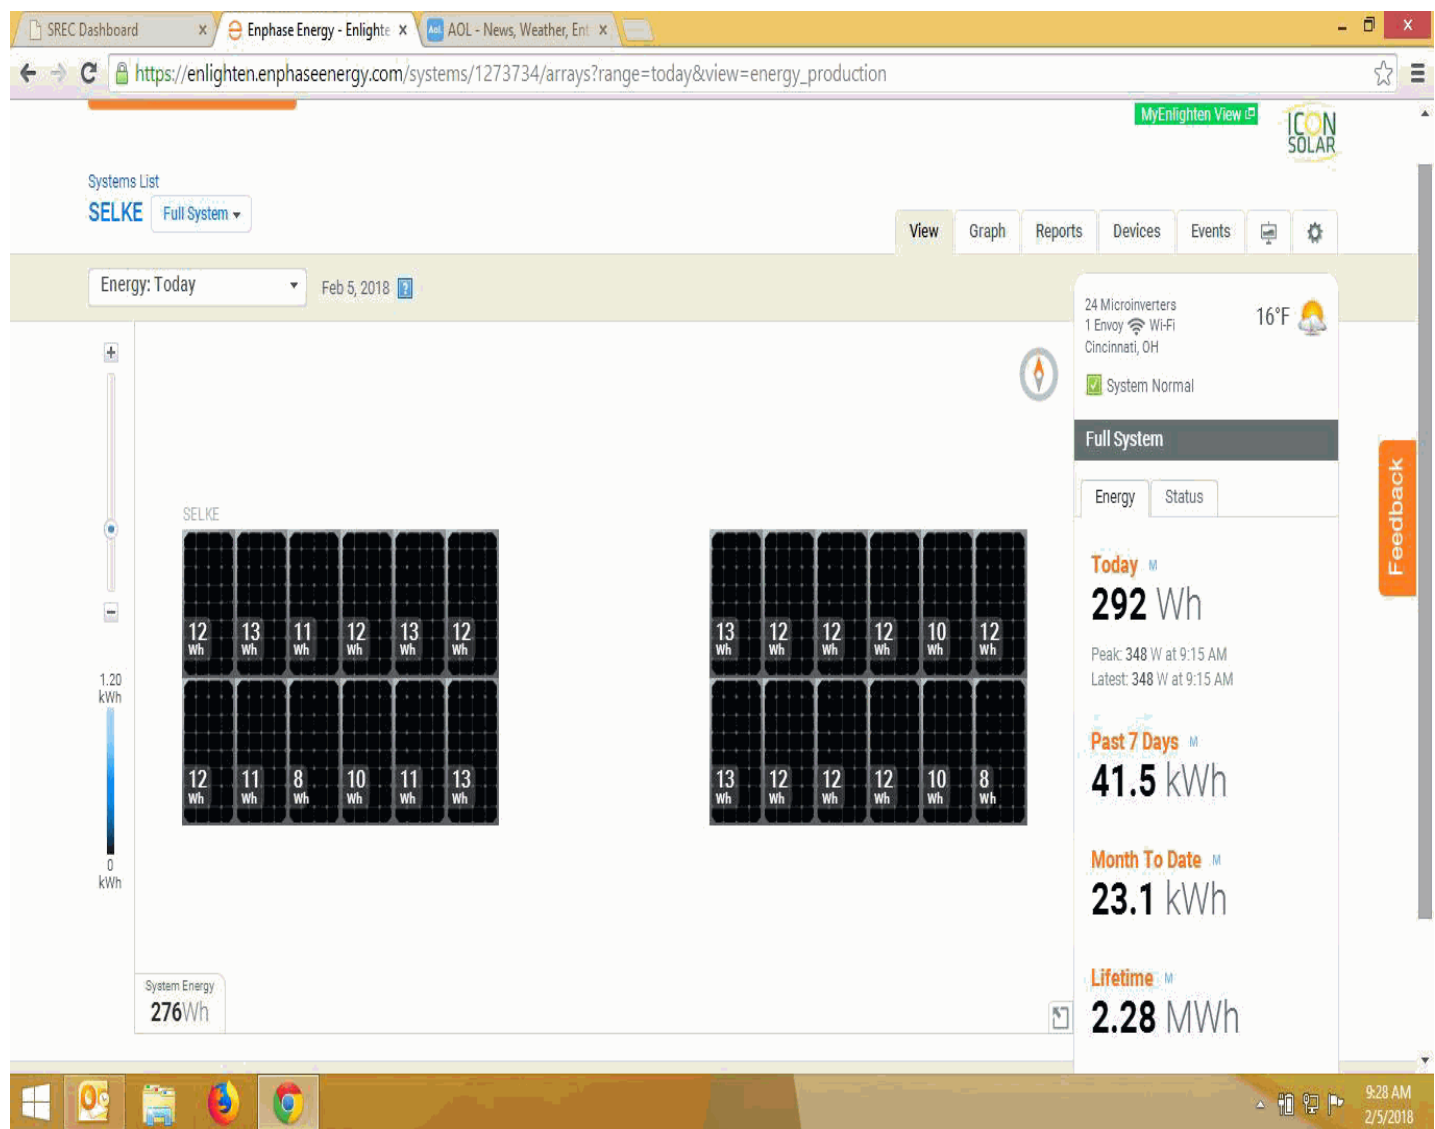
SREC Dashboard ×
Enphase Energy - Enlighte ×
AOL - News, Weather, Ent ×

https://enlighten.enphaseenergy.com/systems/1273734/arrays?range=today&view=energy_production

MyEnlighten View

ICON SOLAR

Systems List
SELKE Full System ▾

View Graph Reports Devices Events

Energy: Today ▾ Feb 5, 2018

24 Microinverters
1 Envoy Wi-Fi
Cincinnati, OH
16°F
System Normal

Full System

Energy Status

Today
292 Wh
Peak: 348 W at 9:15 AM
Latest: 348 W at 9:15 AM

Past 7 Days
41.5 kWh

Month To Date
23.1 kWh

Lifetime
2.28 MWh

Feedback

+
−
1.20 kWh
0 kWh

SELKE

12 Wh 13 Wh 11 Wh 12 Wh 13 Wh 12 Wh
12 Wh 11 Wh 8 Wh 10 Wh 11 Wh 13 Wh

13 Wh 12 Wh 12 Wh 12 Wh 10 Wh 12 Wh
13 Wh 12 Wh 12 Wh 12 Wh 10 Wh 8 Wh

System Energy
276Wh

9:28 AM
2/5/2018